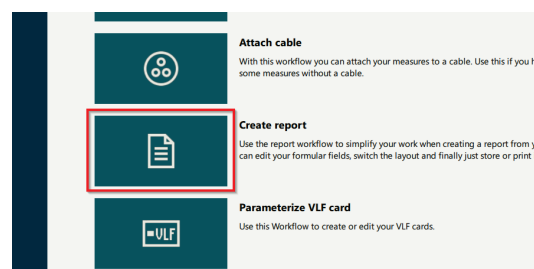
Attach cable

With this workflow you can attach your measures to a cable. Use this if you h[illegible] some measures without a cable.

Create report

Use the report workflow to simplify your work when creating a report from y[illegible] can edit your formular fields, switch the layout and finally just store or print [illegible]

=VLF

Parameterize VLF card

Use this Workflow to create or edit your VLF cards.